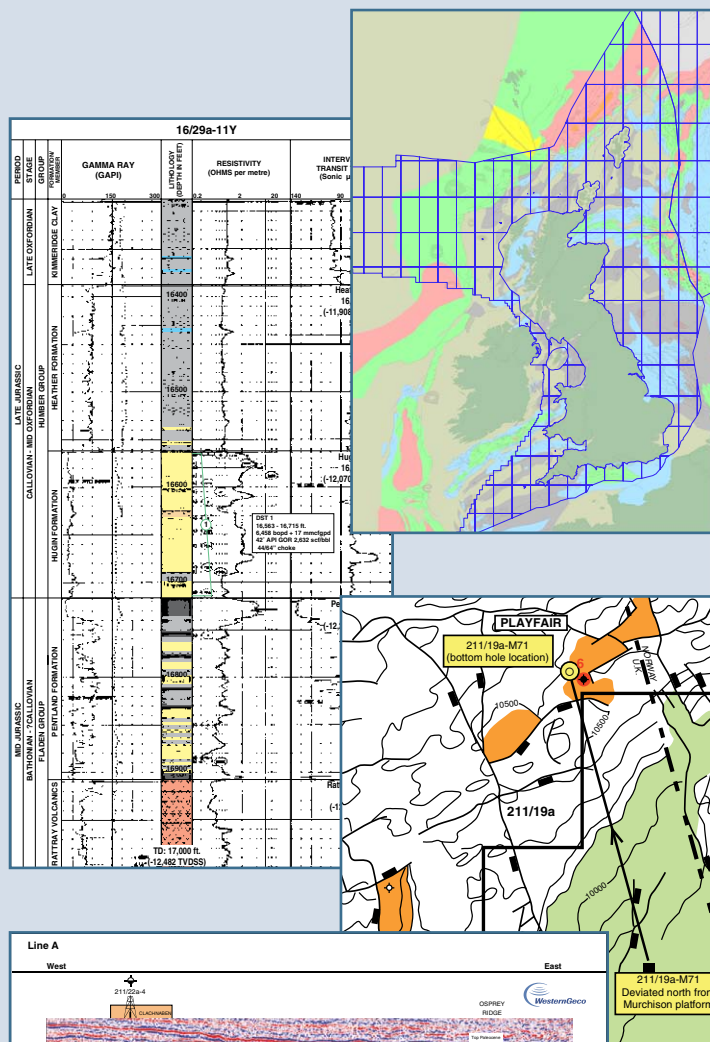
16/29a-11Y

| PERIOD | STAGE | GROUP | FORMATION MEMBER | GAMMA RAY (GAPI) | LITHOLOGY (DEPTH IN FEET) | RESISTIVITY (OHMS per metre) | INTERV TRANSIT (Sonic |
|---|---|---|---|---|---|---|---|
| | | | | 0 150 300 | | 0.2 2 20 | 140 90 |
| LATE JURASSIC | LATE OXFORDIAN | HUMBER GROUP | KIMMERIDGE CLAY | | | | |
| | CALLOVIAN - MID OXFORDIAN | | HEATHER FORMATION | | 16400 16500 | | Hea 16 (-11,908 |
| | | | HIGN FORMATION | | 16600 16700 | DST 1 16,563 - 16,715 ft. 6,458 bopd + 17 mmcfgpd 42° API GOR 2,632 scf/bbl 44/64" choke | Hu 16 (-12,070 |
| MID JURASSIC | BATHONIAN - ?CALLOVIAN | FLADEN GROUP | PENTLAND FORMATION | | 16800 16900 | | Pe (-12, |
| | | | RATTRAY VOLCANICS | | | | Rat (-1 |

TD: 17,000 ft. (-12,482 TVDSS)

PLAYFAIR
211/19a-M71 (bottom hole location)
NORWAY U.K.
10500
10500
211/19a
10000
211/19a-M71 Deviated north from Murchison platform

Line A
West
East
211/22a-4
CLACHNABEN
OSPREY RIDGE
WesternGeco
Top Palaeocene